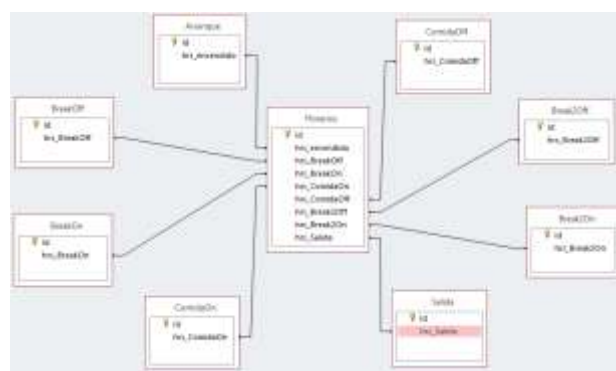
Arranque
id
hrs_arranque

ComidaOff
id
hrs_ComidaOff

BreakOff
id
hrs_BreakOff

Horarios
id
hrs_arranque
hrs_BreakOff
hrs_BreakOn
hrs_ComidaOn
hrs_ComidaOff
hrs_Break2Off
hrs_Break2On
hrs_Salida

Break2Off
id
hrs_Break2Off

BreakOn
id
hrs_BreakOn

Break2On
id
hrs_Break2On

ComidaOn
id
hrs_ComidaOn

Salida
id
hrs_Salida